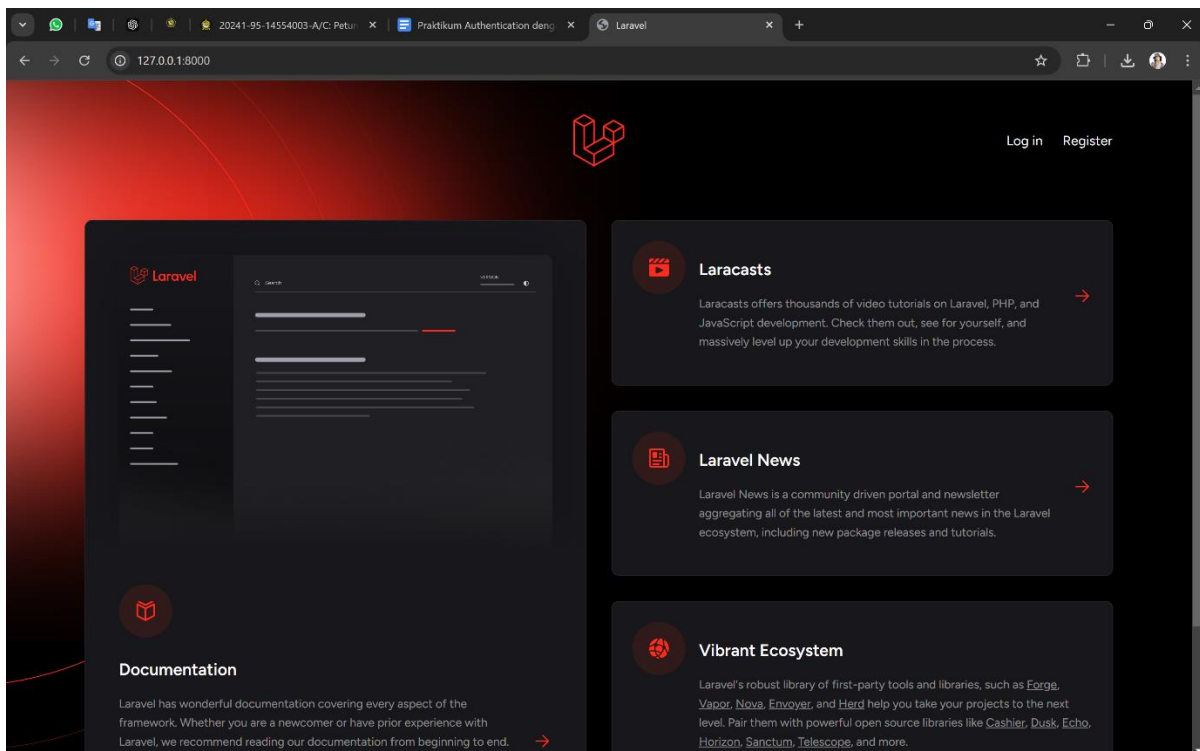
20241-95-14554003-A/C: Petun ×
Praktikum Authentication deng ×
Laravel ×
+

127.0.0.1:8000

Log in Register

Laravel
Search
Version

Laracasts

Laracasts offers thousands of video tutorials on Laravel, PHP, and JavaScript development. Check them out, see for yourself, and massively level up your development skills in the process.

Laravel News

Laravel News is a community driven portal and newsletter aggregating all of the latest and most important news in the Laravel ecosystem, including new package releases and tutorials.

Documentation

Laravel has wonderful documentation covering every aspect of the framework. Whether you are a newcomer or have prior experience with Laravel, we recommend reading our documentation from beginning to end.

Vibrant Ecosystem

Laravel's robust library of first-party tools and libraries, such as Forge, Vapor, Nova, Envoyer, and Herd help you take your projects to the next level. Pair them with powerful open source libraries like Cashier, Dusk, Echo, Horizon, Sanctum, Telescope, and more.